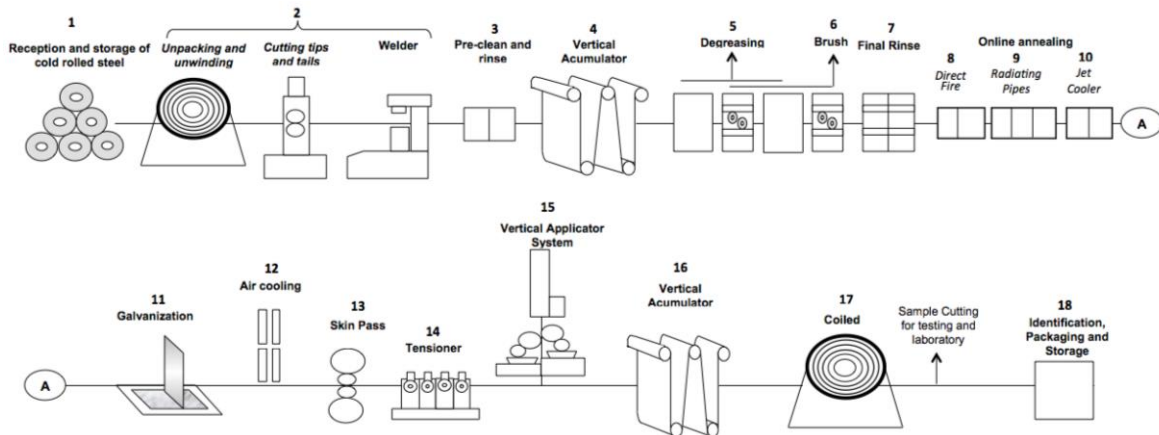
1
Reception and storage of cold rolled steel

2
Unpacking and unwinding

Cutting tips and tails

Welder

3
Pre-clean and rinse

4
Vertical Acumulator

5
Degreasing

6
Brush

7
Final Rinse

Online annealing

8
Direct Fire

9
Radiating Pipes

10
Jet Cooler

A

A

11
Galvanization

12
Air cooling

13
Skin Pass

14
Tensioner

15
Vertical Applicator System

16
Vertical Acumulator

17
Coiled

Sample Cutting for testing and laboratory

18
Identification, Packaging and Storage